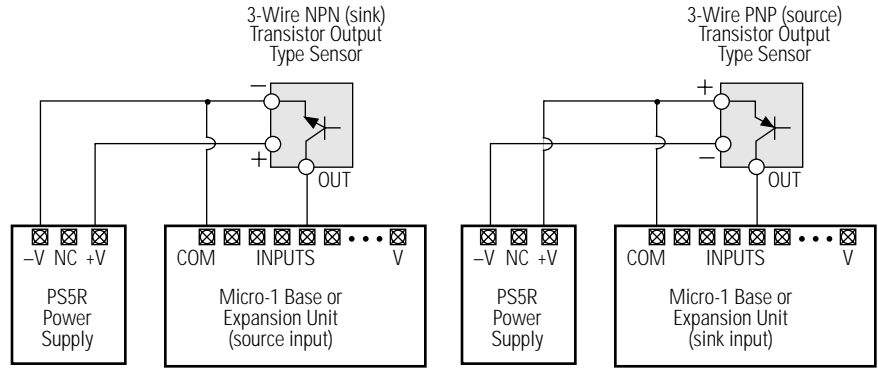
3-Wire NPN (sink) Transistor Output Type Sensor

–

+

OUT

–V NC +V

PS5R Power Supply

COM INPUTS V

Micro-1 Base or Expansion Unit (source input)

3-Wire PNP (source) Transistor Output Type Sensor

+

–

OUT

–V NC +V

PS5R Power Supply

COM INPUTS V

Micro-1 Base or Expansion Unit (sink input)